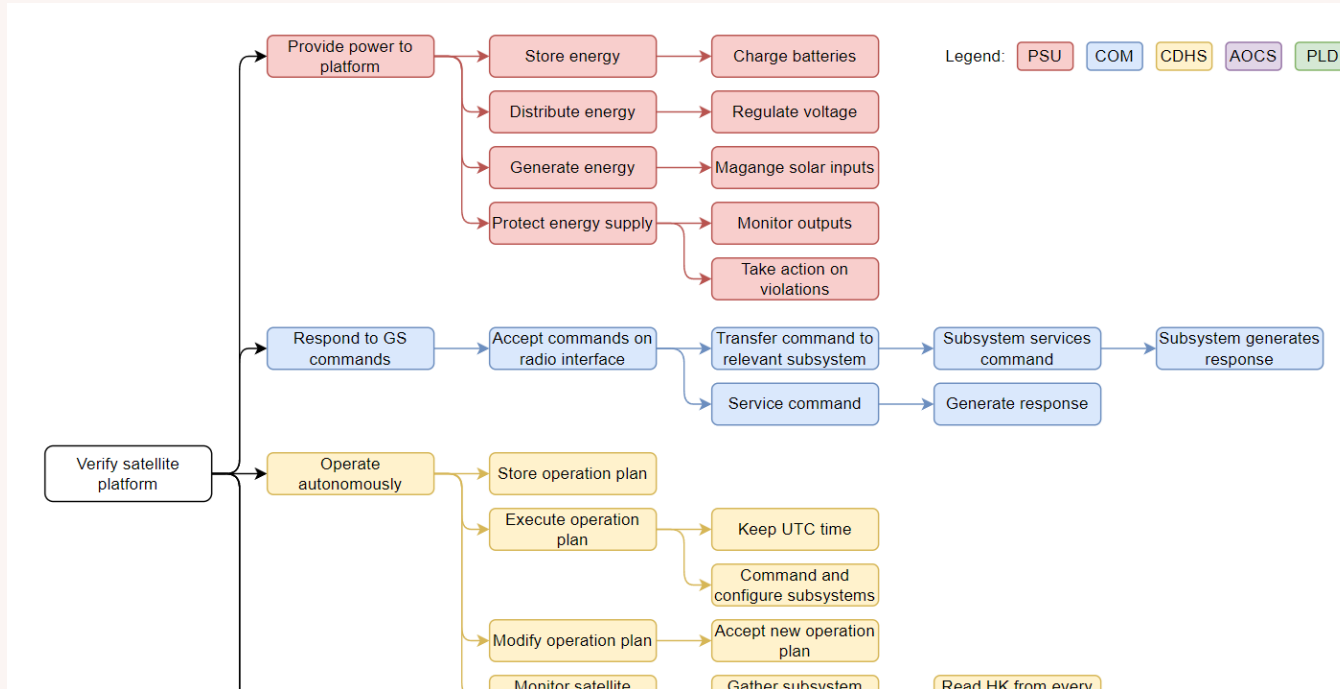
Legend: PSU COM CDHS AOCS PLD

Verify satellite platform

Provide power to platform

Store energy

Charge batteries

Distribute energy

Regulate voltage

Generate energy

Magange solar inputs

Protect energy supply

Monitor outputs

Take action on violations

Respond to GS commands

Accept commands on radio interface

Transfer command to relevant subsystem

Subsystem services command

Subsystem generates response

Service command

Generate response

Operate autonomously

Store operation plan

Execute operation plan

Keep UTC time

Command and configure subsystems

Modify operation plan

Accept new operation plan

Monitor satellite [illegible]

Gather subsystem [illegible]

Read HK from every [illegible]